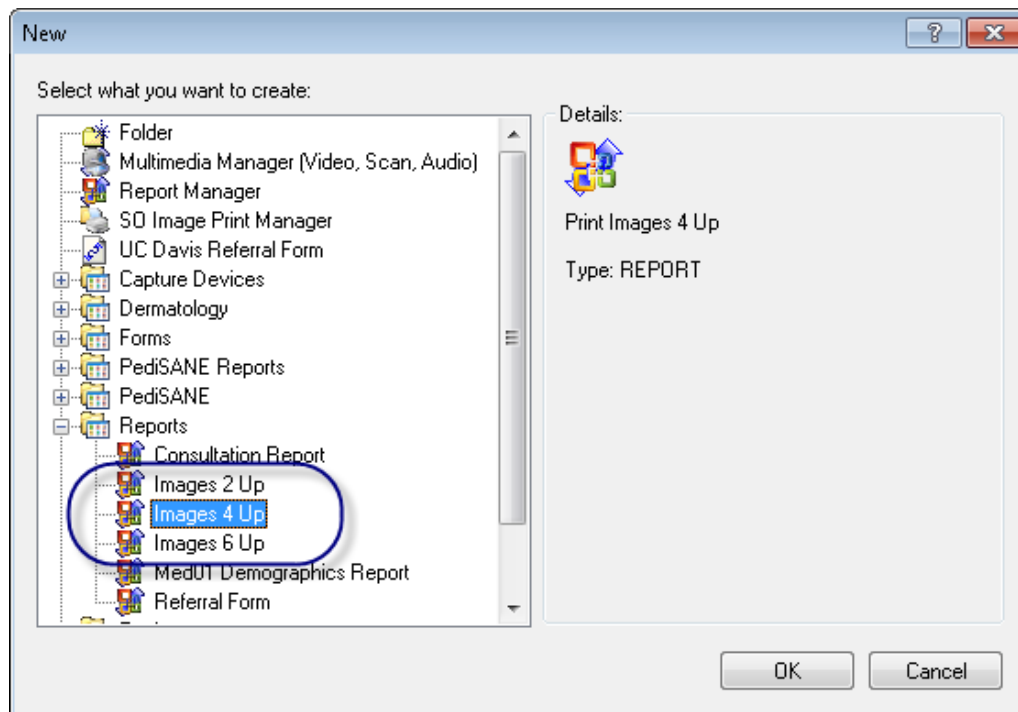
New

?

Select what you want to create:

Folder
Multimedia Manager (Video, Scan, Audio)
Report Manager
SO Image Print Manager
UC Davis Referral Form
Capture Devices
Dermatology
Forms
PediSANE Reports
PediSANE
Reports
Consultation Report
Images 2 Up
Images 4 Up
Images 6 Up
Med01 Demographics Report
Referral Form
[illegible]

Details:

Print Images 4 Up

Type: REPORT

OK

Cancel